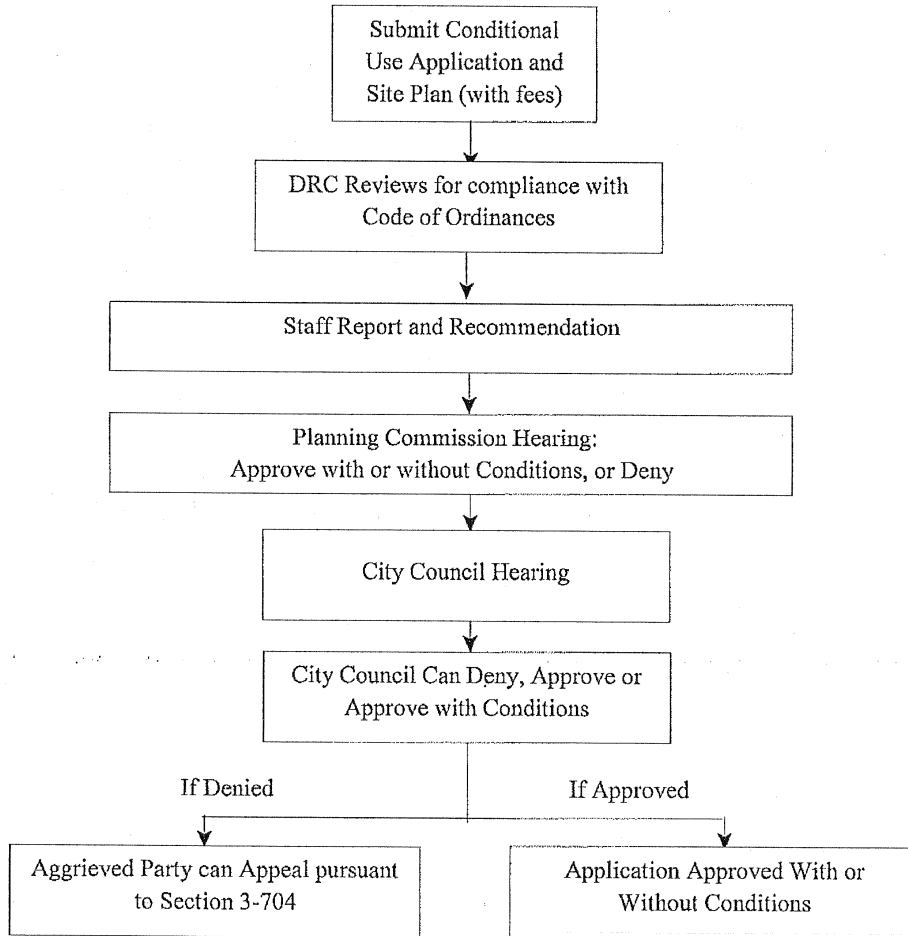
Submit Conditional Use Application and Site Plan (with fees)

DRC Reviews for compliance with Code of Ordinances

Staff Report and Recommendation

Planning Commission Hearing: Approve with or without Conditions, or Deny

City Council Hearing

City Council Can Deny, Approve or Approve with Conditions

If Denied

If Approved

Aggrieved Party can Appeal pursuant to Section 3-704

Application Approved With or Without Conditions